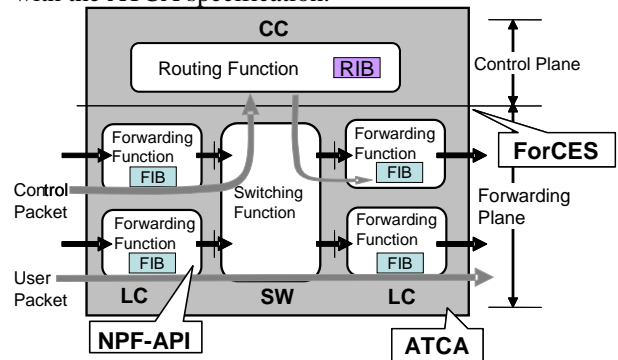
CC

Routing Function RIB

Control Plane

Forwarding Function FIB

Switching Function

Forwarding Function FIB

ForCES

Control Packet

Forwarding Function FIB

Forwarding Function FIB

Forwarding Plane

User Packet

LC

SW

LC

NPF-API

ATCA